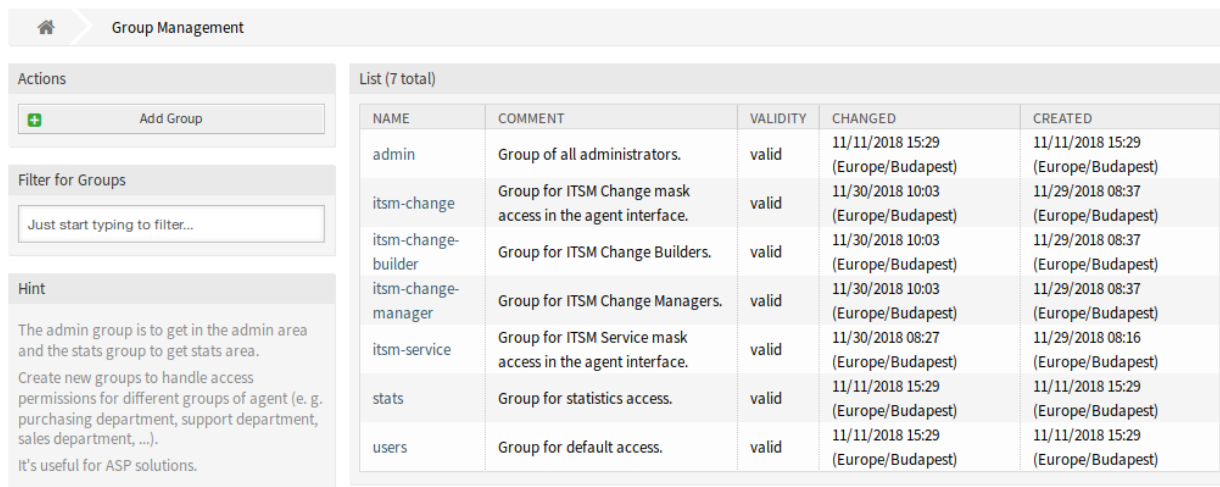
Group Management

Actions

Add Group

Filter for Groups

Just start typing to filter...

Hint

The admin group is to get in the admin area and the stats group to get stats area.

Create new groups to handle access permissions for different groups of agent (e. g. purchasing department, support department, sales department, ...).

It's useful for ASP solutions.

List (7 total)

| NAME | COMMENT | VALIDITY | CHANGED | CREATED |
|---|---|---|---|---|
| admin | Group of all administrators. | valid | 11/11/2018 15:29 (Europe/Budapest) | 11/11/2018 15:29 (Europe/Budapest) |
| itsm-change | Group for ITSM Change mask access in the agent interface. | valid | 11/30/2018 10:03 (Europe/Budapest) | 11/29/2018 08:37 (Europe/Budapest) |
| itsm-change-builder | Group for ITSM Change Builders. | valid | 11/30/2018 10:03 (Europe/Budapest) | 11/29/2018 08:37 (Europe/Budapest) |
| itsm-change-manager | Group for ITSM Change Managers. | valid | 11/30/2018 10:03 (Europe/Budapest) | 11/29/2018 08:37 (Europe/Budapest) |
| itsm-service | Group for ITSM Service mask access in the agent interface. | valid | 11/30/2018 08:27 (Europe/Budapest) | 11/29/2018 08:16 (Europe/Budapest) |
| stats | Group for statistics access. | valid | 11/11/2018 15:29 (Europe/Budapest) | 11/11/2018 15:29 (Europe/Budapest) |
| users | Group for default access. | valid | 11/11/2018 15:29 (Europe/Budapest) | 11/11/2018 15:29 (Europe/Budapest) |